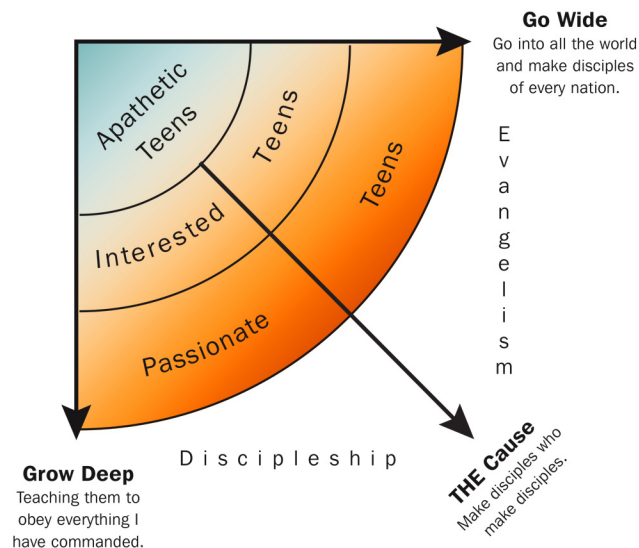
Go Wide
Go into all the world and make disciples of every nation.

Apathetic Teens

Interested Teens

Passionate Teens

Evangelism

Grow Deep
Teaching them to obey everything I have commanded.

Discipleship

THE Cause
Make disciples who make disciples.